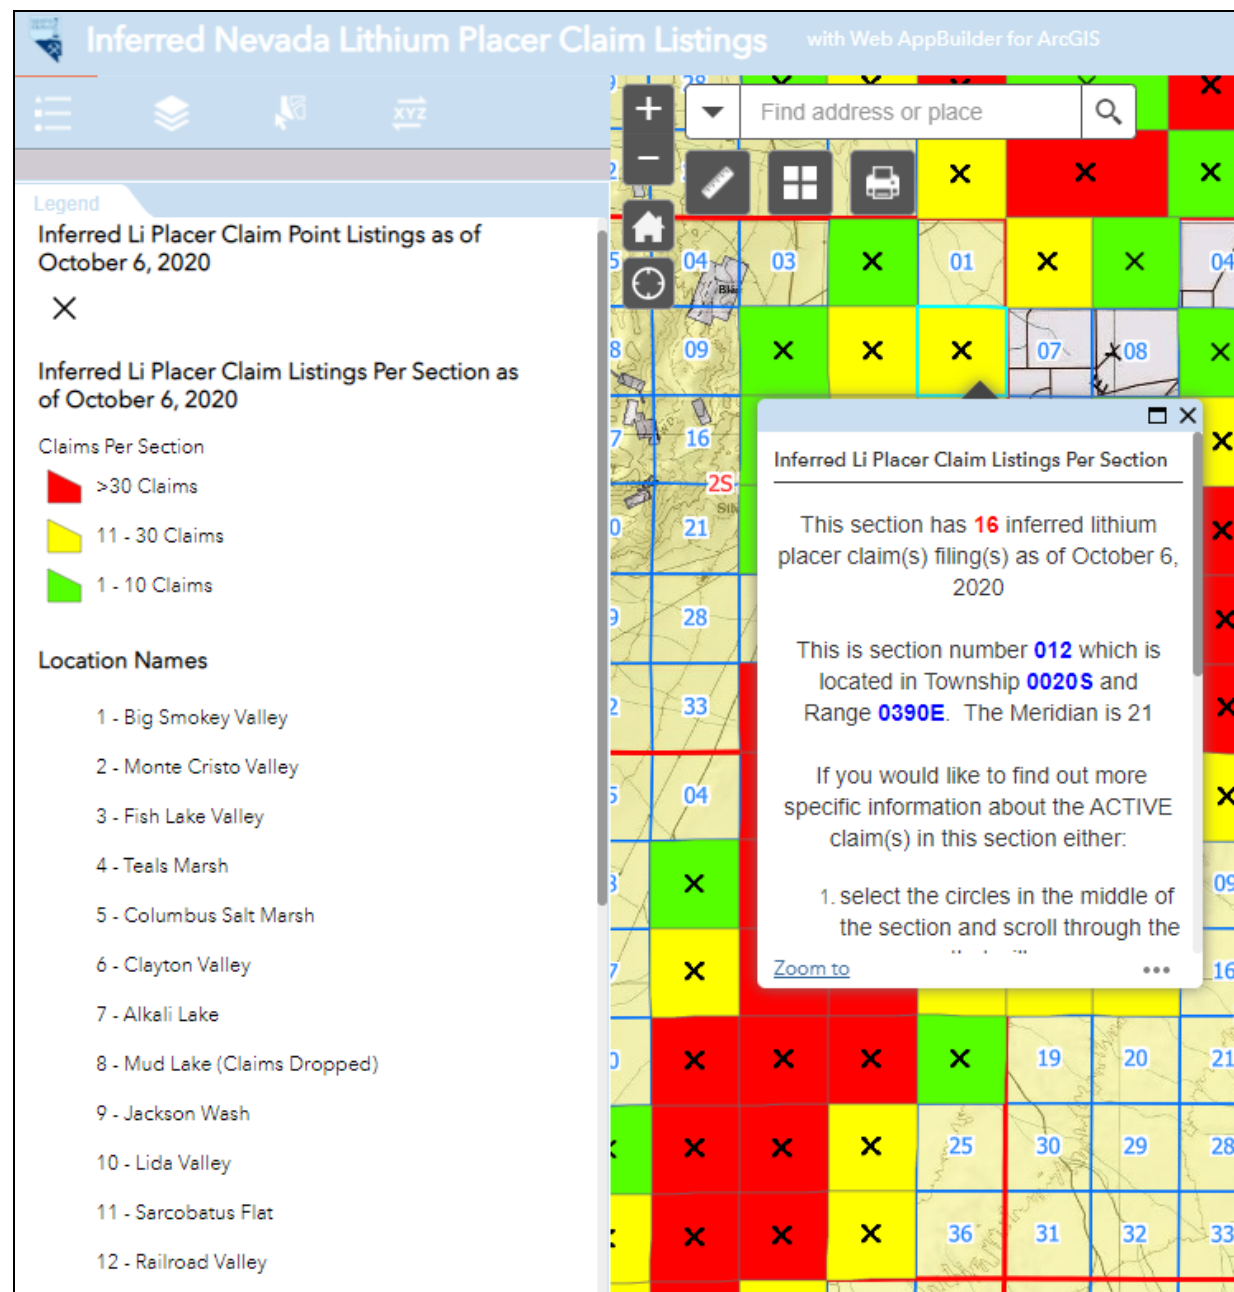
Inferred Nevada Lithium Placer Claim Listings with Web AppBuilder for ArcGIS

Legend

Inferred Li Placer Claim Point Listings as of October 6, 2020

Inferred Li Placer Claim Listings Per Section as of October 6, 2020

Claims Per Section

>30 Claims

11 - 30 Claims

1 - 10 Claims

Location Names

1 - Big Smokey Valley

2 - Monte Cristo Valley

3 - Fish Lake Valley

4 - Teals Marsh

5 - Columbus Salt Marsh

6 - Clayton Valley

7 - Alkali Lake

8 - Mud Lake (Claims Dropped)

9 - Jackson Wash

10 - Lida Valley

11 - Sarcobatus Flat

12 - Railroad Valley

Find address or place

Inferred Li Placer Claim Listings Per Section

This section has 16 inferred lithium placer claim(s) filing(s) as of October 6, 2020

This is section number 012 which is located in Township 0020S and Range 0390E. The Meridian is 21

If you would like to find out more specific information about the ACTIVE claim(s) in this section either:

1. select the circles in the middle of the section and scroll through the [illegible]

Zoom to

04 03 01 04 09 07 08 16 2S 21 28 33 04 09 16 19 20 21 25 30 29 28 36 31 32 33